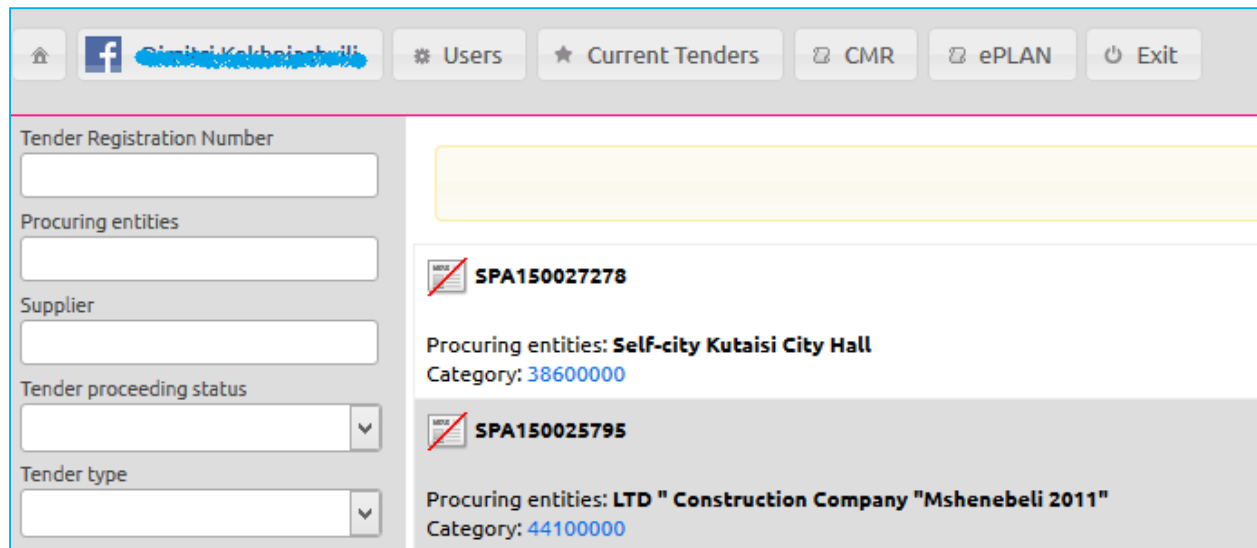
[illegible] Users Current Tenders CMR ePLAN Exit

Tender Registration Number

Procuring entities

Supplier

Tender proceeding status

Tender type

SPA150027278

Procuring entities: **Self-city Kutaisi City Hall**
Category: 38600000

SPA150025795

Procuring entities: **LTD " Construction Company "Mshenebeli 2011"**
Category: 44100000